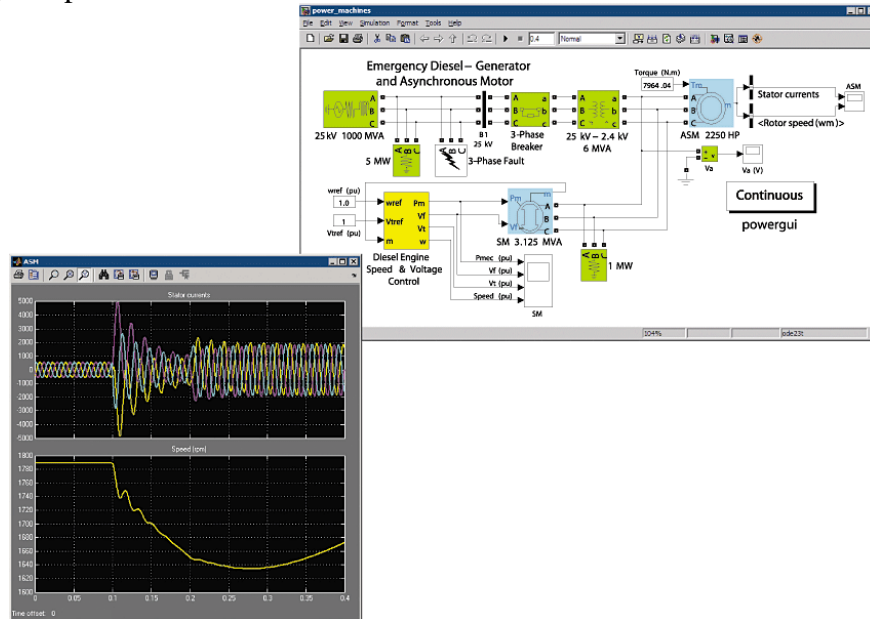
power_machines

File Edit View Simulation Format Tools Help

0.4 Normal

Emergency Diesel – Generator and Asynchronous Motor

Torque (N.m)

7964 .04

Tm

m

A B C

Stator currents

<Rotor speed (wm)>

ASM

25 kV 1000 MVA

B1 25 kV

3-Phase Breaker

25 kV – 2.4 kV 6 MVA

ASM 2250 HP

5 MW

3-Phase Fault

Va

Va (V)

wref (pu)

1.0

wref

Pm

Vf

Vtref

Vt

m

w

1

Vtref (pu)

Pm

Vf

m

SM 3.125 MVA

Continuous

powergui

Diesel Engine Speed & Voltage Control

Pmec (pu)

Vf (pu)

Vt (pu)

Speed (pu)

SM

1 MW

104%

ode23t

ASM

Stator currents

5000
4000
3000
2000
1000
0
-1000
-2000
-3000
-4000
-5000

Speed (rpm)

1800
1780
1760
1740
1720
1700
1680
1660
1640
1620
1600

0 0.05 0.1 0.15 0.2 0.25 0.3 0.35 0.4

Time offset: 0